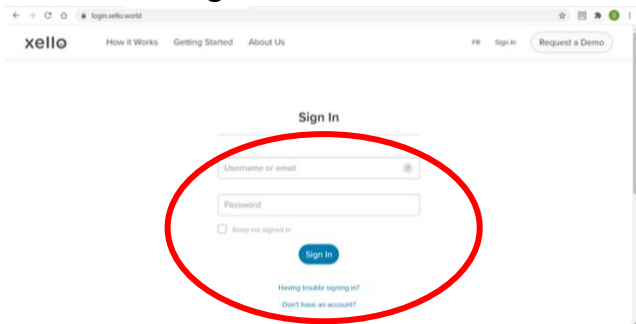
login.xello.world

xello How it Works Getting Started About Us FR Sign In Request a Demo

Sign In

Username or email

Password

Keep me signed in

Sign In

Having trouble signing in?

Don't have an account?